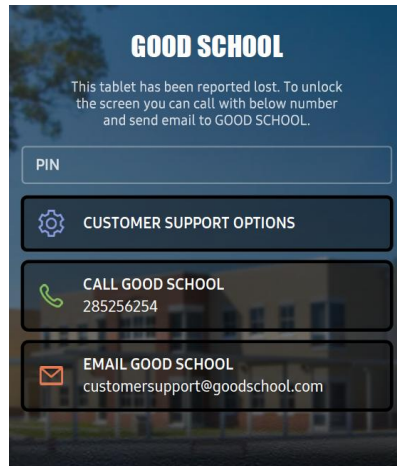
GOOD SCHOOL

This tablet has been reported lost. To unlock the screen you can call with below number and send email to GOOD SCHOOL.

PIN

CUSTOMER SUPPORT OPTIONS

CALL GOOD SCHOOL
285256254

EMAIL GOOD SCHOOL
customersupport@goodschool.com